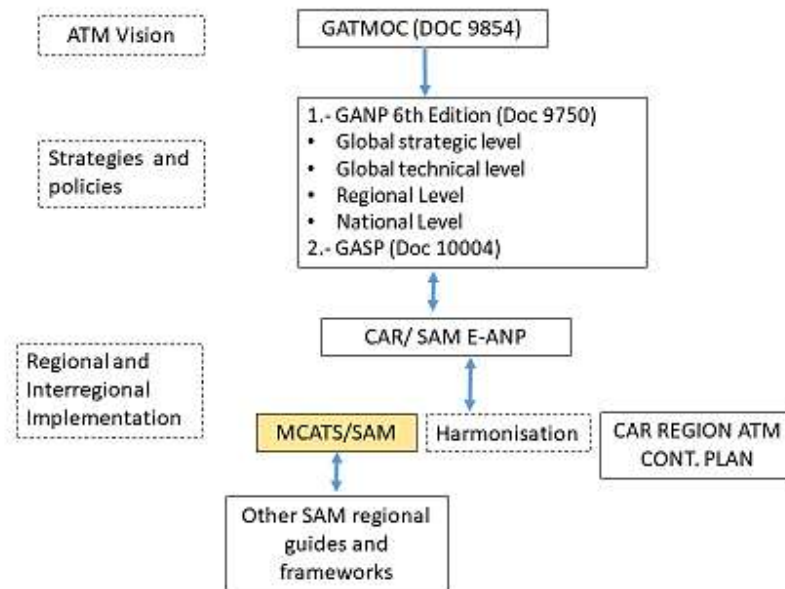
ATM Vision

GATMOC (DOC 9854)

Strategies and policies

1.- GANP 6th Edition (Doc 9750)
• Global strategic level
• Global technical level
• Regional Level
• National Level
2.- GASP (Doc 10004)

CAR/ SAM E-ANP

Regional and Interregional Implementation

MCATS/SAM

Harmonisation

CAR REGION ATM CONT. PLAN

Other SAM regional guides and frameworks